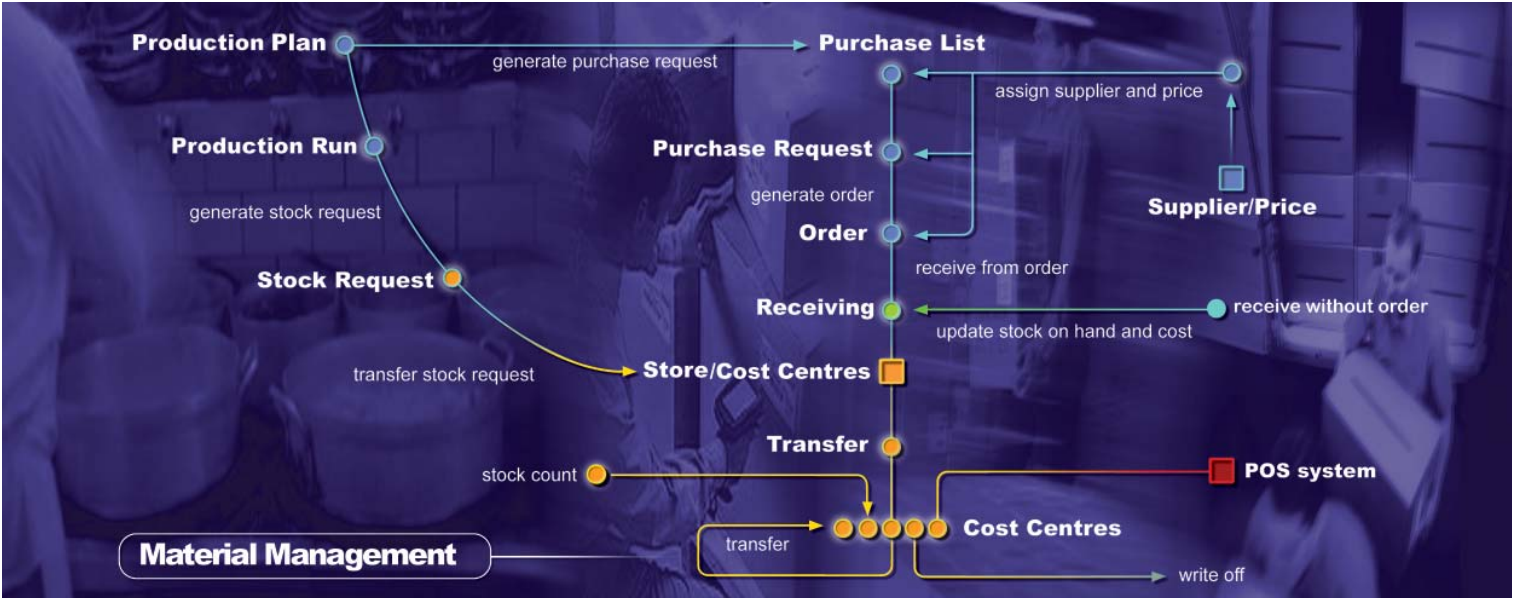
Production Plan

generate purchase request

Purchase List

assign supplier and price

Production Run

Purchase Request

generate stock request

generate order

Supplier/Price

Order

receive from order

Stock Request

Receiving

receive without order

update stock on hand and cost

transfer stock request

Store/Cost Centres

Transfer

stock count

POS system

Cost Centres

transfer

Material Management

write off